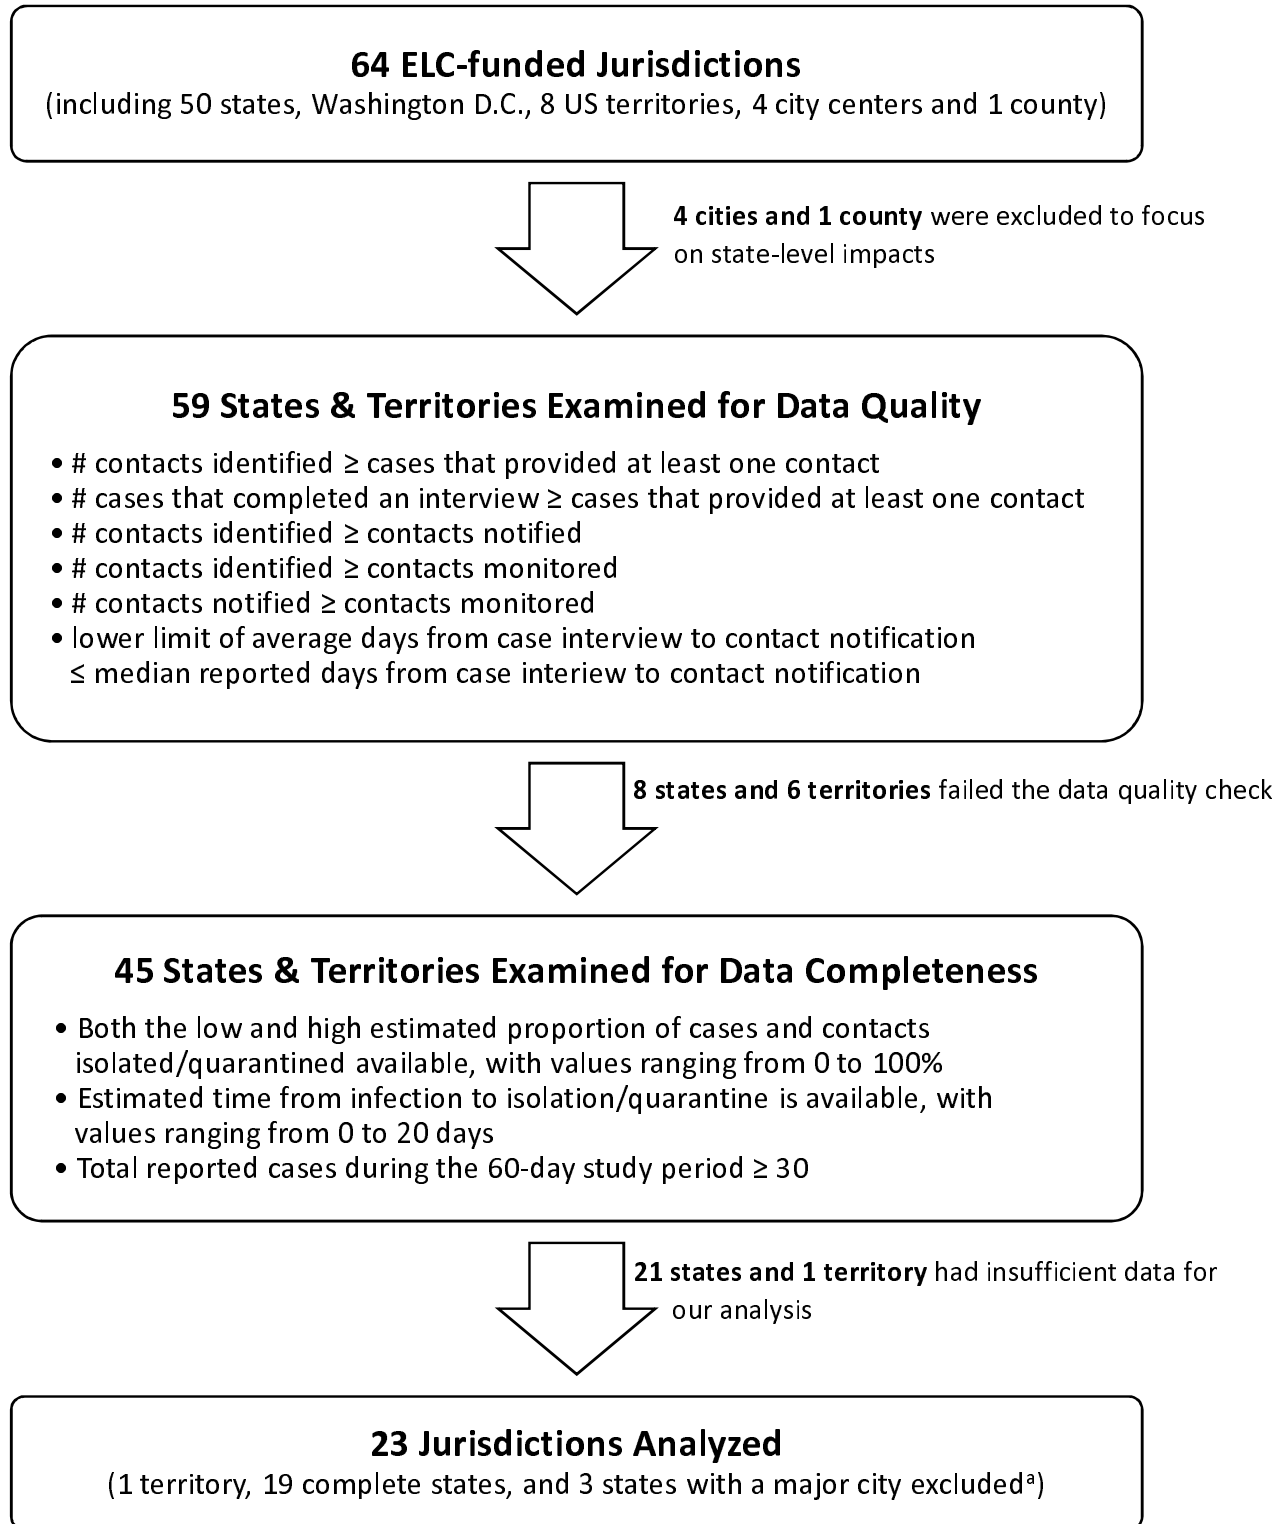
64 ELC-funded Jurisdictions
(including 50 states, Washington D.C., 8 US territories, 4 city centers and 1 county)

4 cities and 1 county were excluded to focus on state-level impacts

59 States & Territories Examined for Data Quality

• # contacts identified ≥ cases that provided at least one contact
• # cases that completed an interview ≥ cases that provided at least one contact
• # contacts identified ≥ contacts notified
• # contacts identified ≥ contacts monitored
• # contacts notified ≥ contacts monitored
• lower limit of average days from case interview to contact notification ≤ median reported days from case interiew to contact notification

8 states and 6 territories failed the data quality check

45 States & Territories Examined for Data Completeness

• Both the low and high estimated proportion of cases and contacts isolated/quarantined available, with values ranging from 0 to 100%
• Estimated time from infection to isolation/quarantine is available, with values ranging from 0 to 20 days
• Total reported cases during the 60-day study period ≥ 30

21 states and 1 territory had insufficient data for our analysis

23 Jurisdictions Analyzed
(1 territory, 19 complete states, and 3 states with a major city excluded$^{a}$)